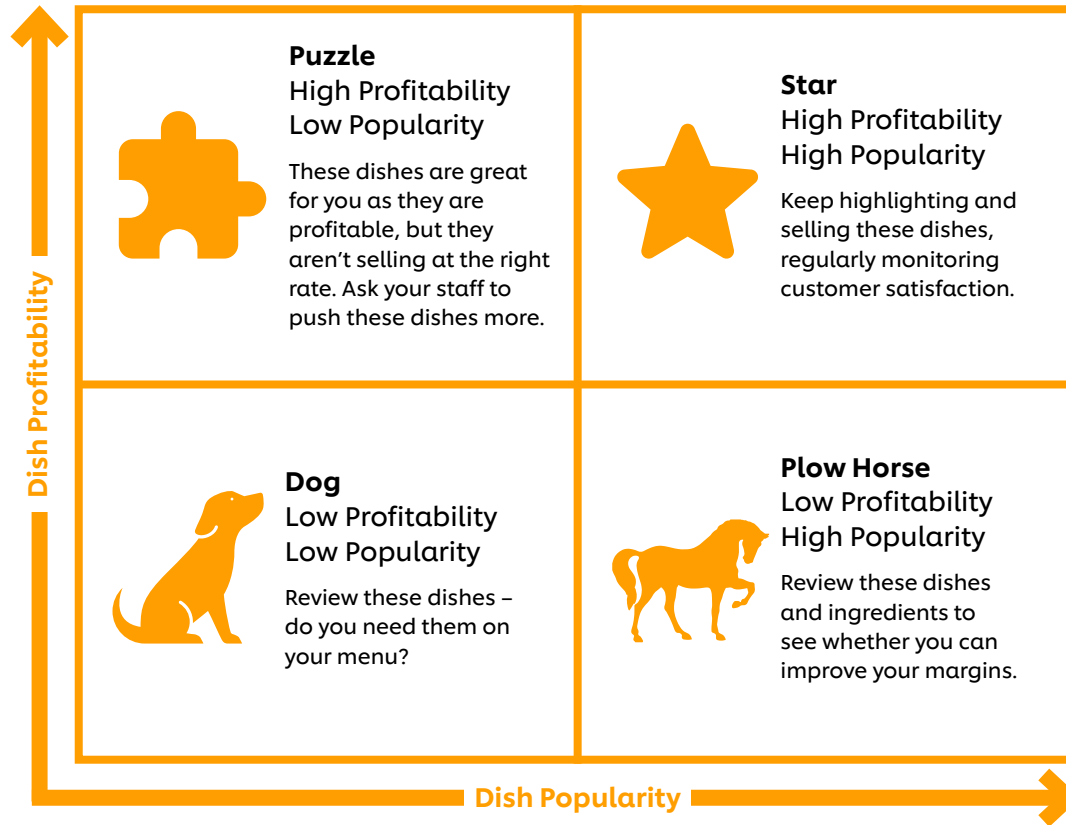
Dish Profitability

Puzzle
High Profitability
Low Popularity

These dishes are great for you as they are profitable, but they aren't selling at the right rate. Ask your staff to push these dishes more.

Star
High Profitability
High Popularity

Keep highlighting and selling these dishes, regularly monitoring customer satisfaction.

Dog
Low Profitability
Low Popularity

Review these dishes – do you need them on your menu?

Plow Horse
Low Profitability
High Popularity

Review these dishes and ingredients to see whether you can improve your margins.

Dish Popularity